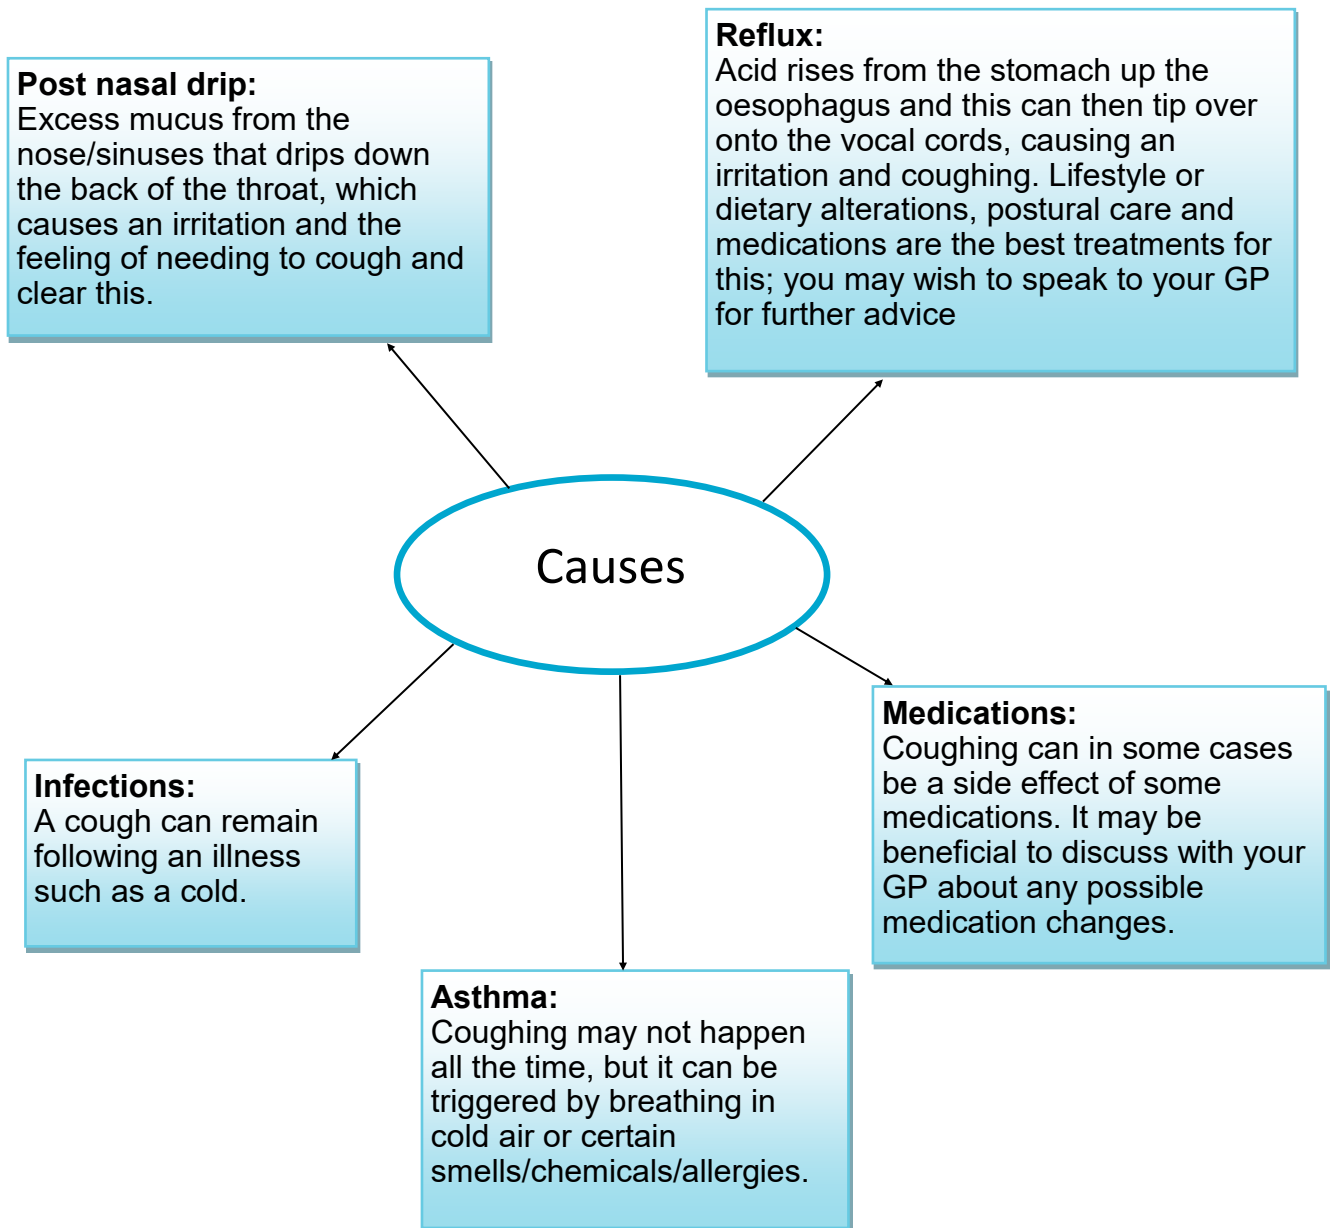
Post nasal drip:
Excess mucus from the nose/sinuses that drips down the back of the throat, which causes an irritation and the feeling of needing to cough and clear this.

Reflux:
Acid rises from the stomach up the oesophagus and this can then tip over onto the vocal cords, causing an irritation and coughing. Lifestyle or dietary alterations, postural care and medications are the best treatments for this; you may wish to speak to your GP for further advice

Causes

Infections:
A cough can remain following an illness such as a cold.

Medications:
Coughing can in some cases be a side effect of some medications. It may be beneficial to discuss with your GP about any possible medication changes.

Asthma:
Coughing may not happen all the time, but it can be triggered by breathing in cold air or certain smells/chemicals/allergies.